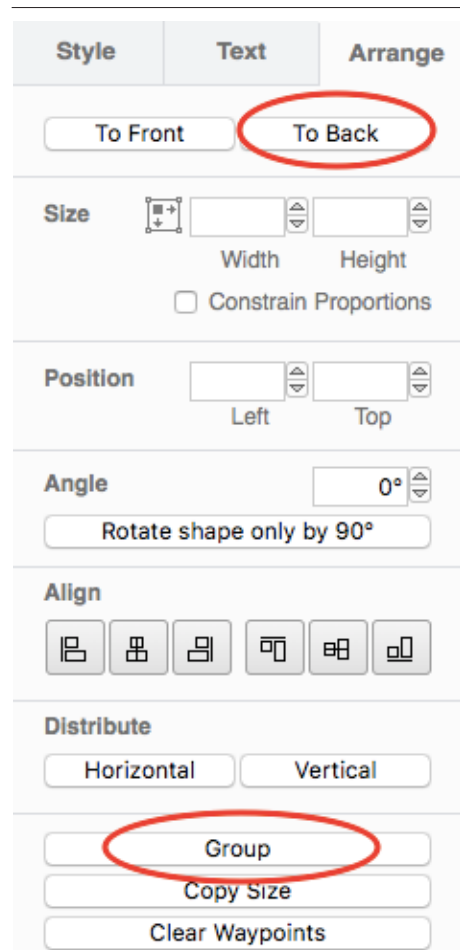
Style Text Arrange

To Front To Back

Size

Width Height

Constrain Proportions

Position

Left Top

Angle 0°

Rotate shape only by 90°

Align

Distribute

Horizontal Vertical

Group

Copy Size

Clear Waypoints